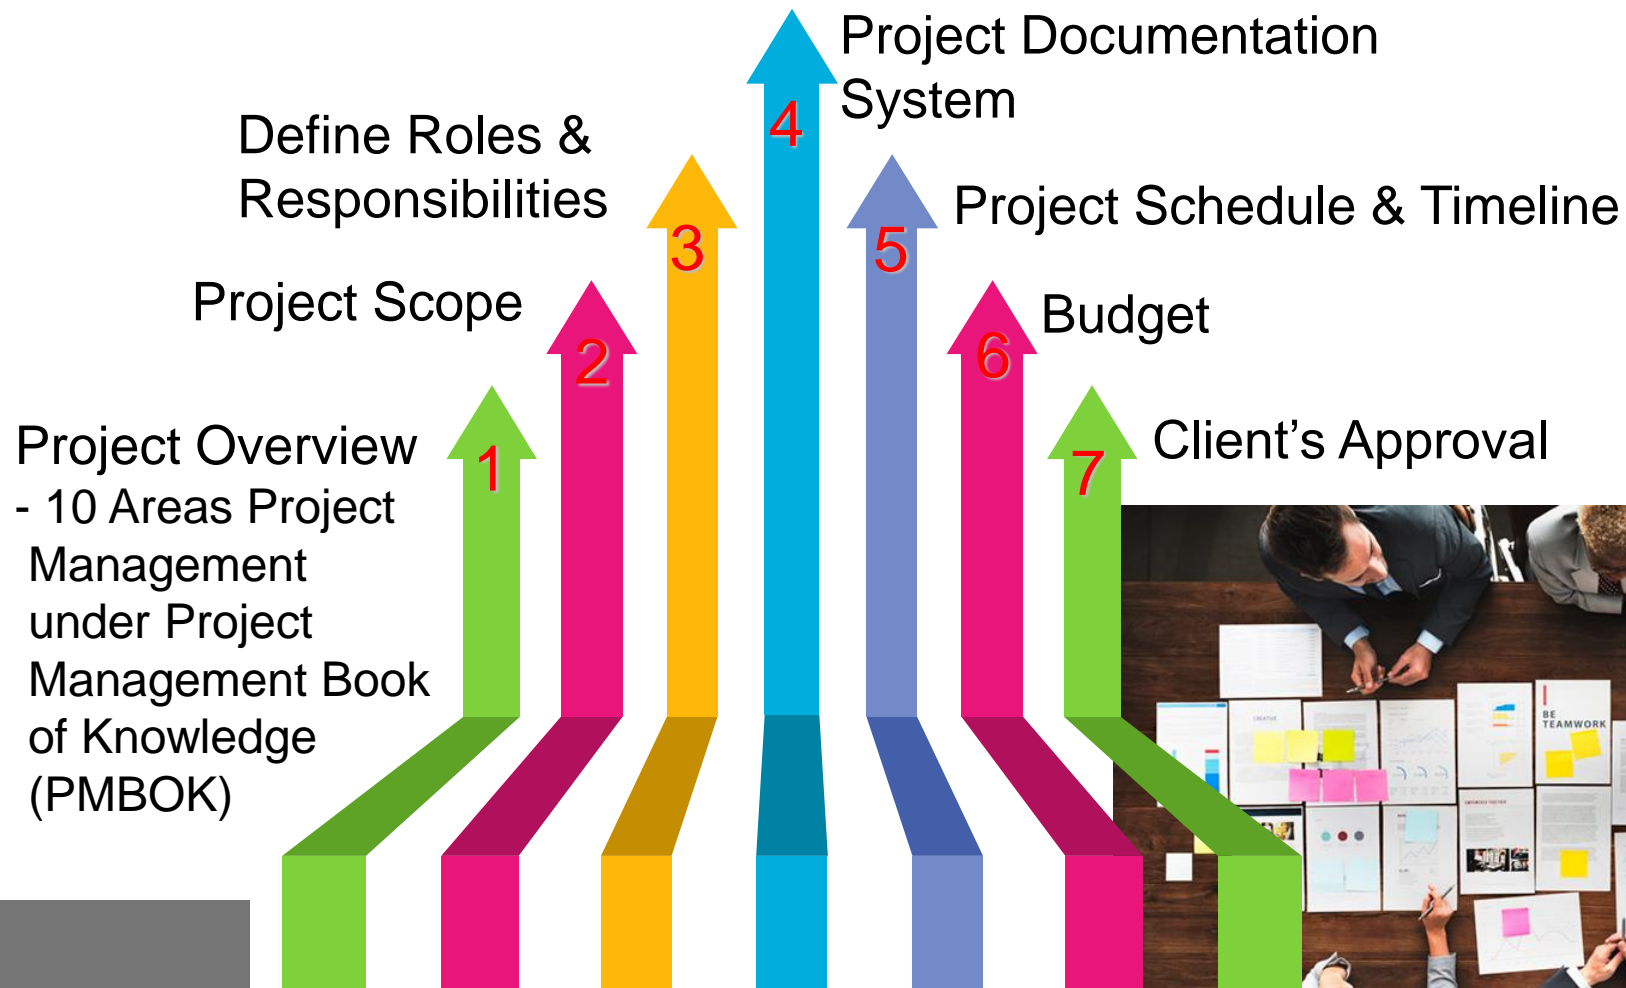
Project Documentation System

Define Roles & Responsibilities

4

3

5

Project Schedule & Timeline

Project Scope

2

6

Budget

Project Overview
- 10 Areas Project Management under Project Management Book of Knowledge (PMBOK)

1

7

Client's Approval

BE TEAMWORK